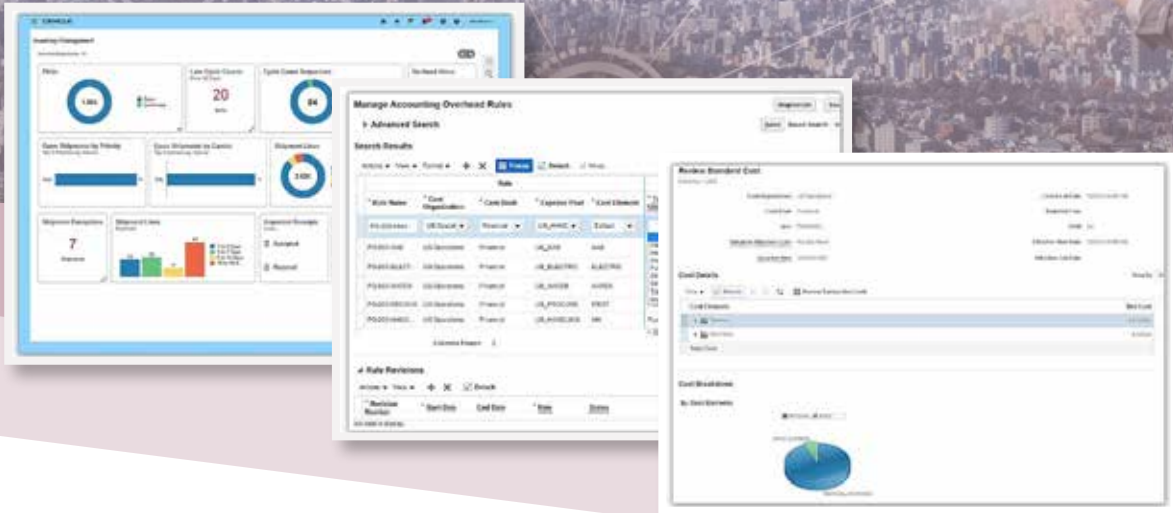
ORACLE

Inventory Management

Picks

1,063

Late Open Counts

20

Cycle Count Sequences

84

Open Shipments by Priority

Open Shipments by Carrier

Shipment Lines

2,030

Shipment Exceptions

7

Shipment Lines

Inspection Receipts

Accepted

Rejected

Manage Accounting Overhead Rules

Advanced Search

Search Results

Actions View Format Freeze Detach Wrap

Rate

| Rule Name | Cost Organization | Cost Book | Expense Pool | Cost Element |
|---|---|---|---|---|
| | US Operations | Financial | US_WAGE | Default |
| PO-001-WAGE | US Operations | Financial | US_WAGE | WAGE |
| PO-001-ELECT | US Operations | Financial | US_ELECTRIC | ELECTRIC |
| PO-001-WATER | US Operations | Financial | US_WATER | WATER |
| PO-001-PROCURE | US Operations | Financial | US_PROCURE | PROC |
| PO-001-WAREH | US Operations | Financial | US_WAREHOUSE | WH |

Rule Revisions

Actions View Detach

| Revision Number | Start Date | End Date | Rate | Status |
|---|---|---|---|---|

Review Standard Cost

Cost Details

Cost Component

Total Cost

Cost Breakdown

By Cost Elements